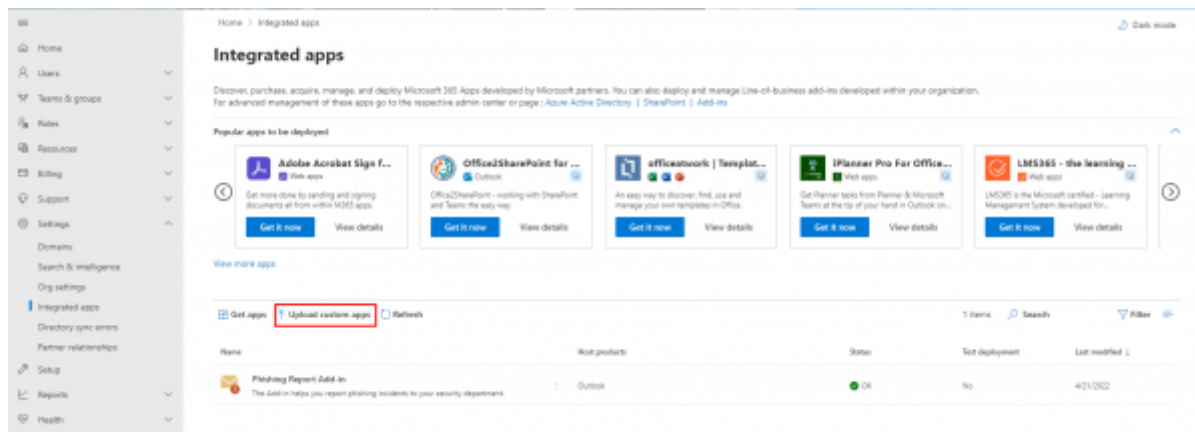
Home
Users
Teams & groups
Roles
Resources
Billing
Support
Settings
Domains
Search & intelligence
Org settings
Integrated apps
Directory sync errors
Partner relationships
Setup
Reports
Health

Home > Integrated apps

Dark mode

Integrated apps

Discover, purchase, acquire, manage, and deploy Microsoft 365 Apps developed by Microsoft partners. You can also deploy and manage Line-of-business add-ins developed within your organization.
For advanced management of these apps go to the respective admin center or page : Azure Active Directory | SharePoint | Add-ins

Popular apps to be deployed

Adobe Acrobat Sign f...
Web apps
Get more done by sending and signing documents all from within M365 apps.
Get it now
View details

Office2SharePoint for ...
Outlook
Office2SharePoint - working with SharePoint and Teams the easy way
Get it now
View details

officeatwork | Templat...
An easy way to discover, find, use and manage your own templates in Office.
Get it now
View details

iPlanner Pro For Office...
Web apps
Get Planner tasks from Planner & Microsoft Teams at the tip of your hand in Outlook on...
Get it now
View details

LMS365 - the learning ...
Web apps
LMS365 is the Microsoft certified - Learning Management System developed for...
Get it now
View details

View more apps

Get apps
Upload custom apps
Refresh

1 items
Search
Filter

| Name | Host products | Status | Test deployment | Last modified ↓ |
|---|---|---|---|---|
| Phishing Report Add-in<br>The Add-in helps you report phishing incidents to your security department. | Outlook | OK | No | 4/21/2022 |